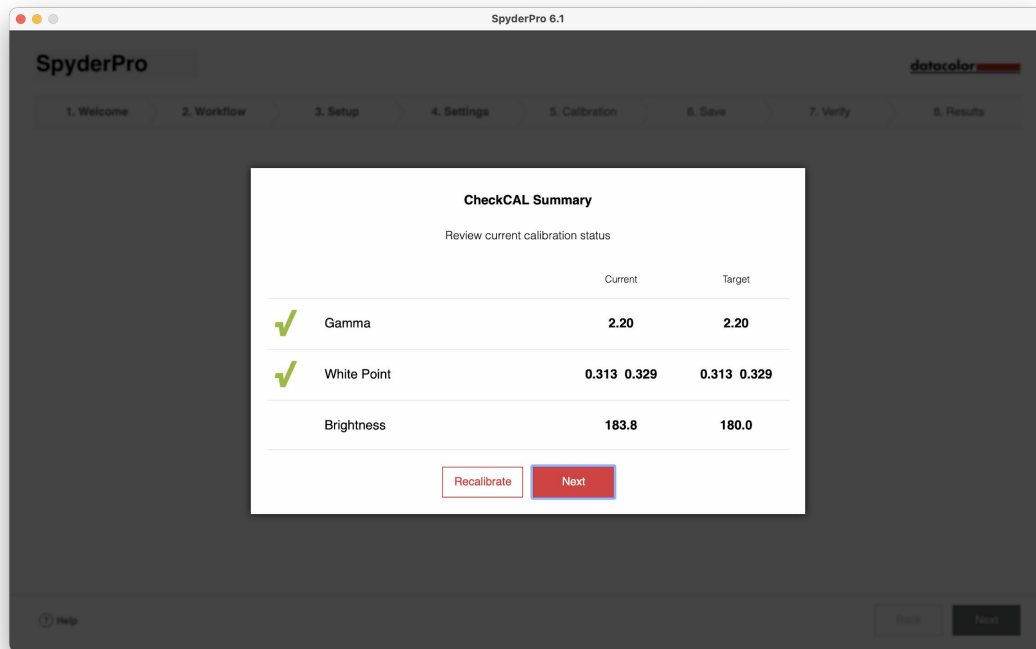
SpyderPro 6.1

SpyderPro

datacolor

1. Welcome 2. Workflow 3. Setup 4. Settings 5. Calibration 6. Save 7. Verify 8. Results

CheckCAL Summary

Review current calibration status

| | | Current | Target |
|---|---|---|---|
| ✓ | Gamma | 2.20 | 2.20 |
| ✓ | White Point | 0.313 0.329 | 0.313 0.329 |
| | Brightness | 183.8 | 180.0 |

Recalibrate Next

Help

Back Next